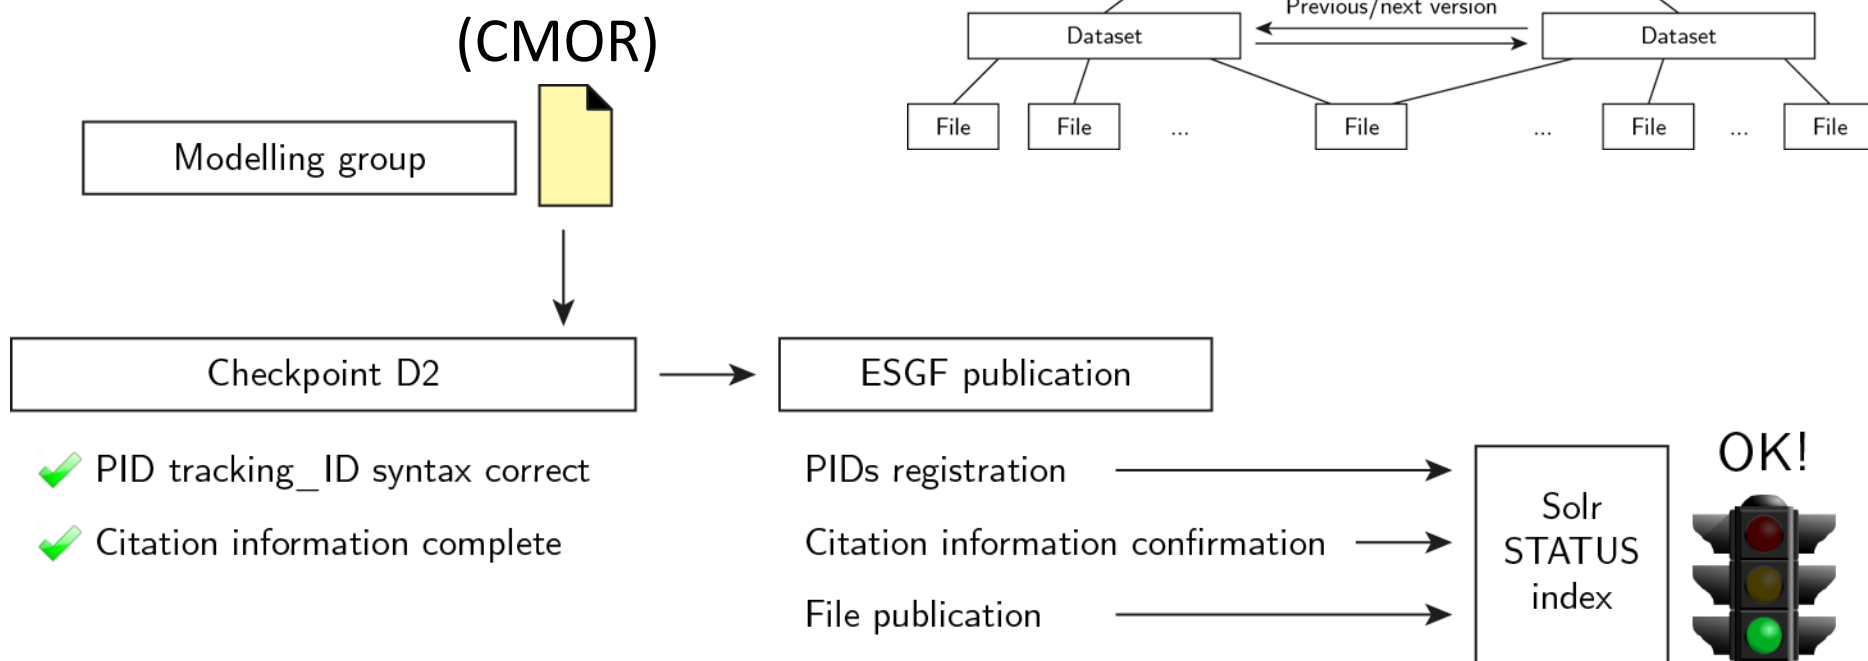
(CMOR)

Previous/next version

Dataset

Dataset

File

File

...

File

...

File

...

File

Modelling group

Checkpoint D2

ESGF publication

PID tracking_ID syntax correct

Citation information complete

PIDs registration

Citation information confirmation

File publication

Solr STATUS index

OK!